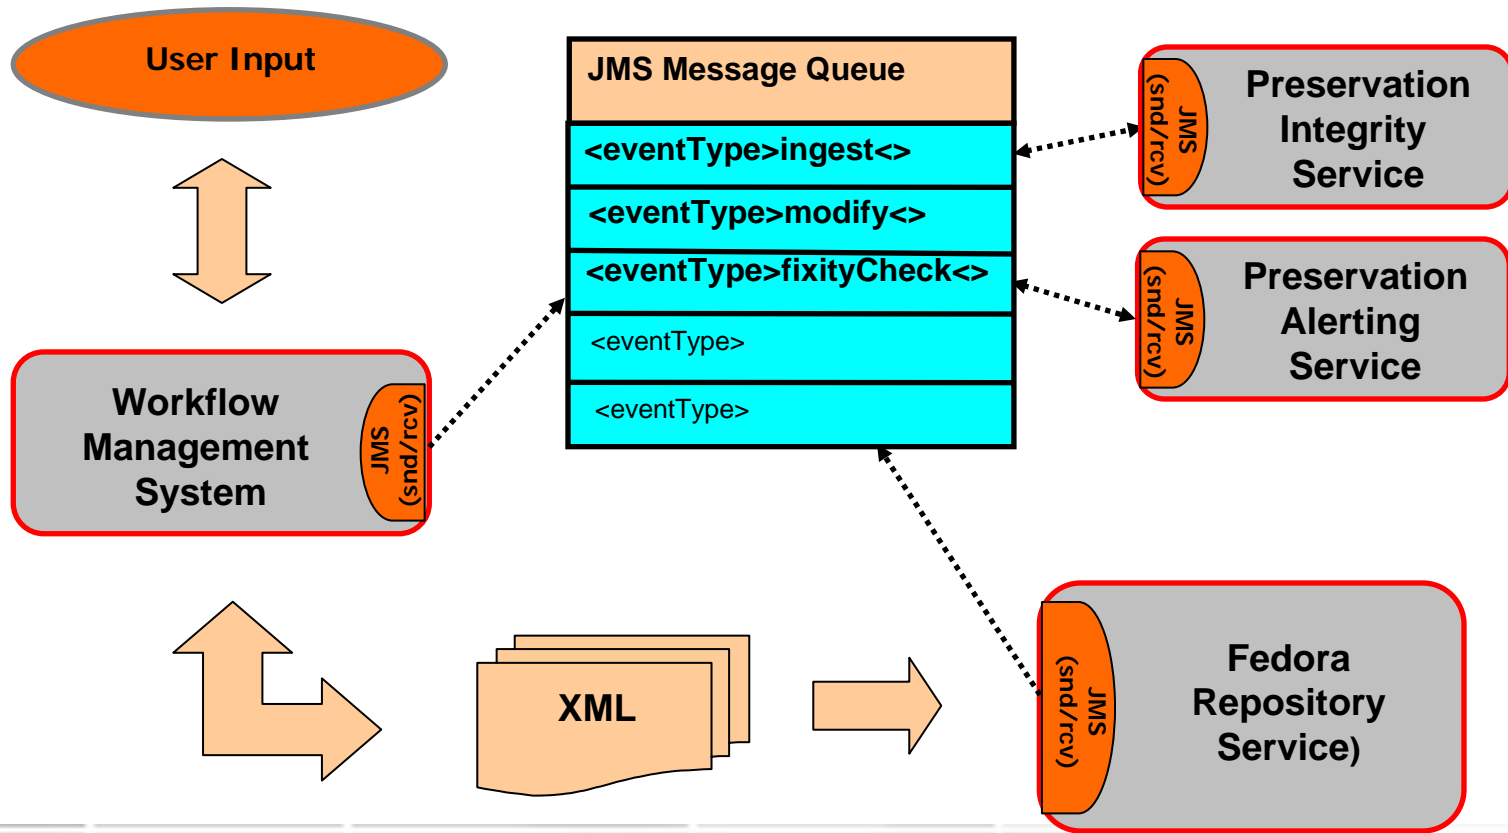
User Input

JMS Message Queue

<eventType>ingest<>

<eventType>modify<>

<eventType>fixityCheck<>

<eventType>

<eventType>

JMS (snd/rcv)

Preservation Integrity Service

JMS (snd/rcv)

Preservation Alerting Service

Workflow Management System

JMS (snd/rcv)

XML

JMS (snd/rcv)

Fedora Repository Service)